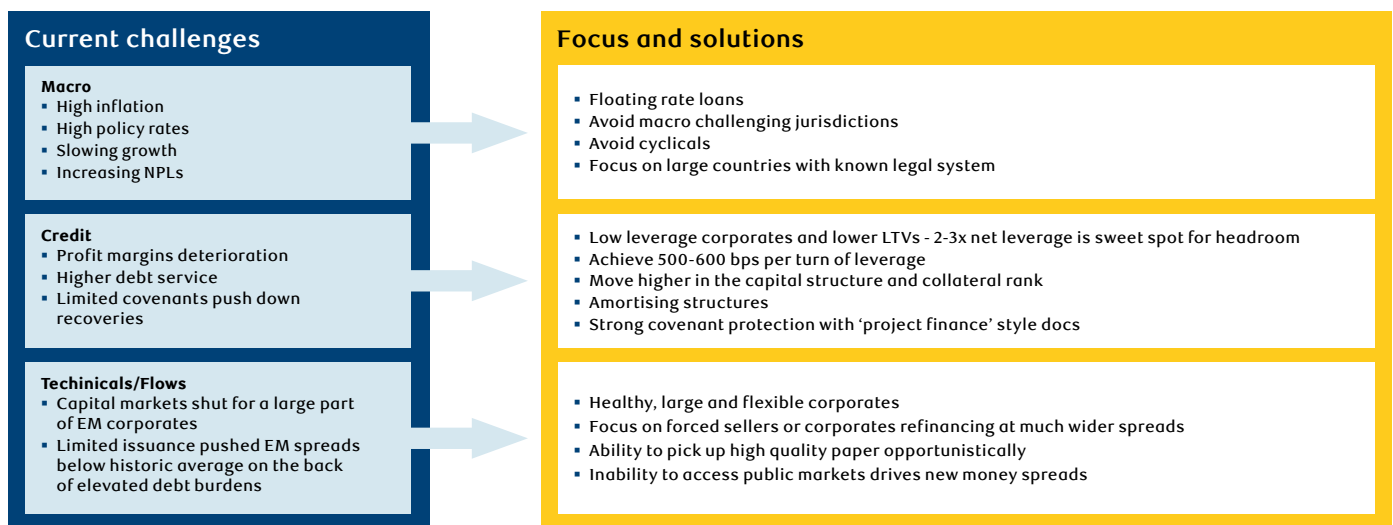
Current challenges

Macro
- High inflation
- High policy rates
- Slowing growth
- Increasing NPLs

Credit
- Profit margins deterioration
- Higher debt service
- Limited covenants push down recoveries

Techinicals/Flows
- Capital markets shut for a large part of EM corporates
- Limited issuance pushed EM spreads below historic average on the back of elevated debt burdens

Focus and solutions

- Floating rate loans
- Avoid macro challenging jurisdictions
- Avoid cyclicals
- Focus on large countries with known legal system

- Low leverage corporates and lower LTVs - 2-3x net leverage is sweet spot for headroom
- Achieve 500-600 bps per turn of leverage
- Move higher in the capital structure and collateral rank
- Amortising structures
- Strong covenant protection with 'project finance' style docs

- Healthy, large and flexible corporates
- Focus on forced sellers or corporates refinancing at much wider spreads
- Ability to pick up high quality paper opportunistically
- Inability to access public markets drives new money spreads